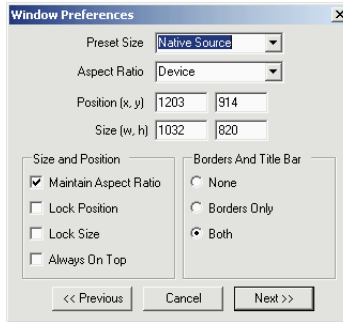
Window Preferences

×

Preset Size Native Source

Aspect Ratio Device

Position (x, y) 1203 914

Size (w, h) 1032 820

Size and Position

Maintain Aspect Ratio

Lock Position

Lock Size

Always On Top

Borders And Title Bar

None

Borders Only

Both

<< Previous

Cancel

Next >>